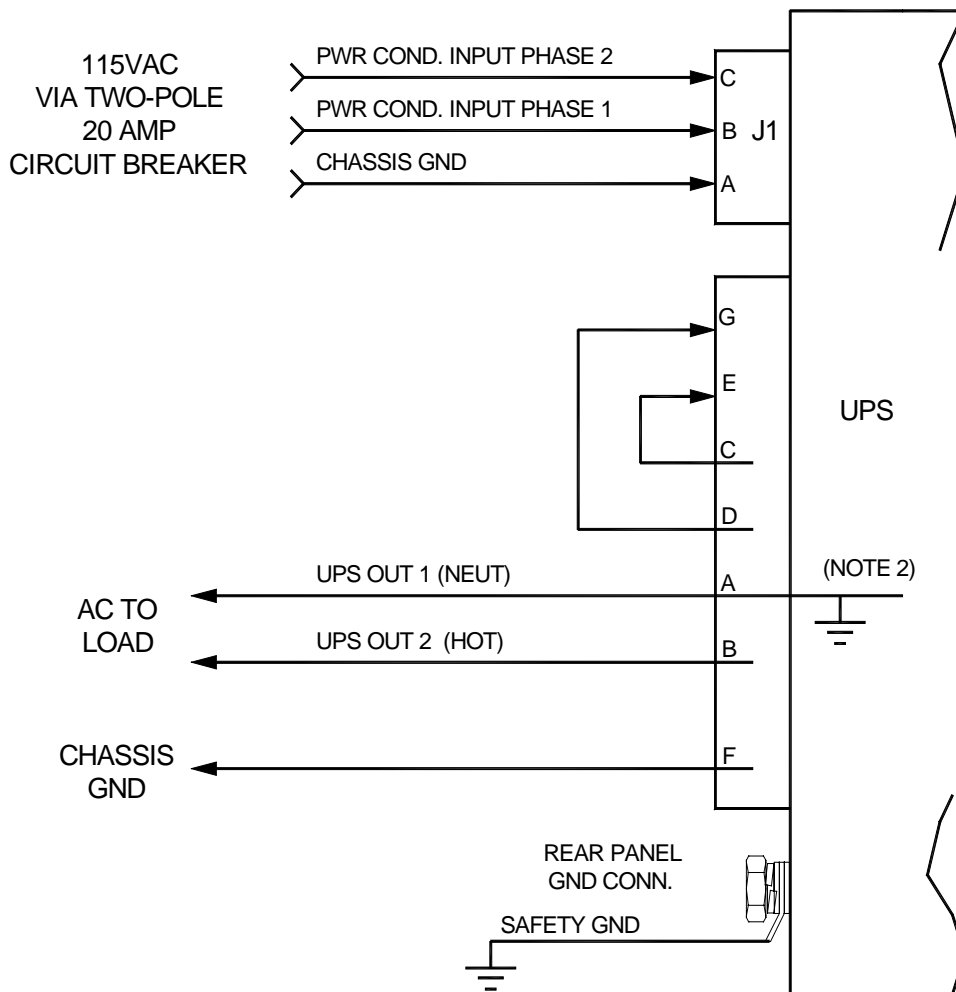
115VAC
VIA TWO-POLE
20 AMP
CIRCUIT BREAKER

PWR COND. INPUT PHASE 2
PWR COND. INPUT PHASE 1
CHASSIS GND

C
B J1
A

G
E
C
D
A
B
F

UPS

(NOTE 2)

UPS OUT 1 (NEUT)
UPS OUT 2 (HOT)

AC TO
LOAD

CHASSIS
GND

REAR PANEL
GND CONN.

SAFETY GND